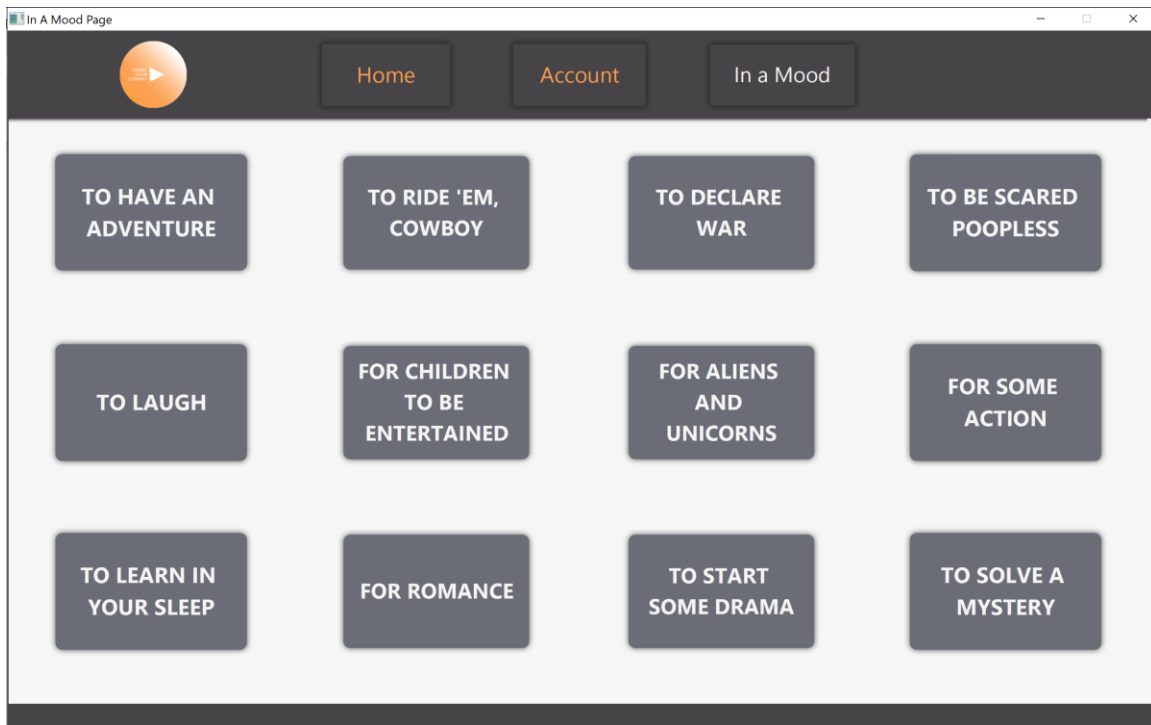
In A Mood Page

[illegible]

Home

Account

In a Mood

TO HAVE AN ADVENTURE

TO RIDE 'EM, COWBOY

TO DECLARE WAR

TO BE SCARED POOPLESS

TO LAUGH

FOR CHILDREN TO BE ENTERTAINED

FOR ALIENS AND UNICORNS

FOR SOME ACTION

TO LEARN IN YOUR SLEEP

FOR ROMANCE

TO START SOME DRAMA

TO SOLVE A MYSTERY